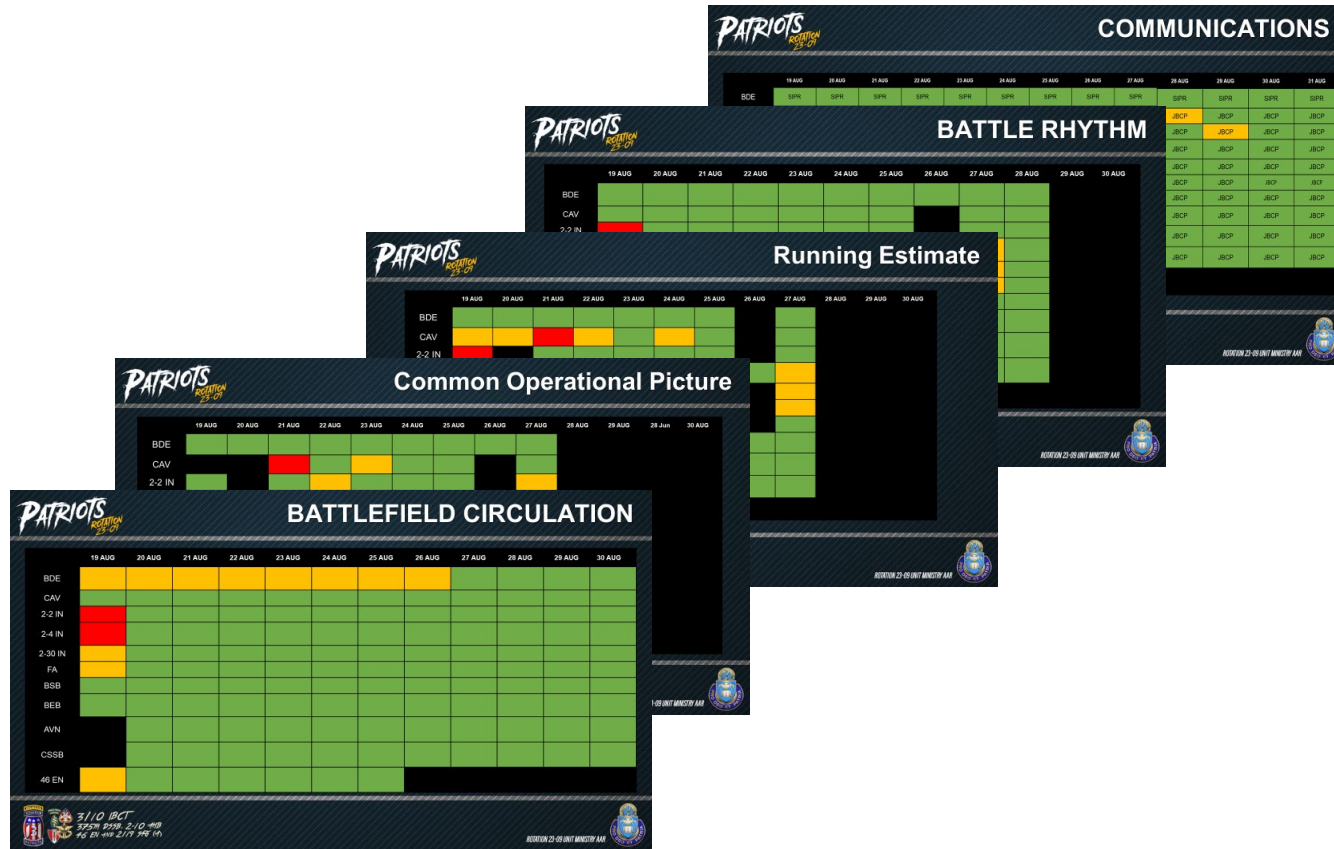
PATRIOTS ROTATION 23-09

COMMUNICATIONS

| | 19 AUG | 20 AUG | 21 AUG | 22 AUG | 23 AUG | 24 AUG | 25 AUG | 26 AUG | 27 AUG | 28 AUG | 29 AUG | 30 AUG | 31 AUG |
|---|---|---|---|---|---|---|---|---|---|---|---|---|---|
| BDE | SIPR | SIPR | SIPR | SIPR | SIPR | SIPR | SIPR | SIPR | SIPR | SIPR | SIPR | SIPR | SIPR |
| | | | | | | | | | | JBCP | JBCP | JBCP | JBCP |
| | | | | | | | | | | JBCP | JBCP | JBCP | JBCP |
| | | | | | | | | | | JBCP | JBCP | JBCP | JBCP |
| | | | | | | | | | | JBCP | JBCP | JBCP | JBCP |
| | | | | | | | | | | JBCP | JBCP | JBCP | JBCP |
| | | | | | | | | | | JBCP | JBCP | JBCP | JBCP |
| | | | | | | | | | | JBCP | JBCP | JBCP | JBCP |
| | | | | | | | | | | JBCP | JBCP | JBCP | JBCP |
| | | | | | | | | | | JBCP | JBCP | JBCP | JBCP |

ROTATION 23-09 UNIT MINISTRY AAR

PATRIOTS ROTATION 23-09

BATTLE RHYTHM

| | 19 AUG | 20 AUG | 21 AUG | 22 AUG | 23 AUG | 24 AUG | 25 AUG | 26 AUG | 27 AUG | 28 AUG | 29 AUG | 30 AUG |
|---|---|---|---|---|---|---|---|---|---|---|---|---|
| BDE | | | | | | | | | | | | |
| CAV | | | | | | | | | | | | |
| 2-2 IN | | | | | | | | | | | | |

ROTATION 23-09 UNIT MINISTRY AAR

PATRIOTS ROTATION 23-09

Running Estimate

| | 19 AUG | 20 AUG | 21 AUG | 22 AUG | 23 AUG | 24 AUG | 25 AUG | 26 AUG | 27 AUG | 28 AUG | 29 AUG | 30 AUG |
|---|---|---|---|---|---|---|---|---|---|---|---|---|
| BDE | | | | | | | | | | | | |
| CAV | | | | | | | | | | | | |
| 2-2 IN | | | | | | | | | | | | |

ROTATION 23-09 UNIT MINISTRY AAR

PATRIOTS ROTATION 23-09

Common Operational Picture

| | 19 AUG | 20 AUG | 21 AUG | 22 AUG | 23 AUG | 24 AUG | 25 AUG | 26 AUG | 27 AUG | 28 AUG | 29 AUG | 28 Jun | 30 AUG |
|---|---|---|---|---|---|---|---|---|---|---|---|---|---|
| BDE | | | | | | | | | | | | | |
| CAV | | | | | | | | | | | | | |
| 2-2 IN | | | | | | | | | | | | | |

-09 UNIT MINISTRY AAR

PATRIOTS ROTATION 23-09

BATTLEFIELD CIRCULATION

| | 19 AUG | 20 AUG | 21 AUG | 22 AUG | 23 AUG | 24 AUG | 25 AUG | 26 AUG | 27 AUG | 28 AUG | 29 AUG | 30 AUG |
|---|---|---|---|---|---|---|---|---|---|---|---|---|
| BDE | | | | | | | | | | | | |
| CAV | | | | | | | | | | | | |
| 2-2 IN | | | | | | | | | | | | |
| 2-4 IN | | | | | | | | | | | | |
| 2-30 IN | | | | | | | | | | | | |
| FA | | | | | | | | | | | | |
| BSB | | | | | | | | | | | | |
| BEB | | | | | | | | | | | | |
| AVN | | | | | | | | | | | | |
| CSSB | | | | | | | | | | | | |
| 46 EN | | | | | | | | | | | | |

3/10 IBCT
375th DSSB, 2-10 AHB
46 EN and 2/19 SFG (A)

ROTATION 23-09 UNIT MINISTRY AAR